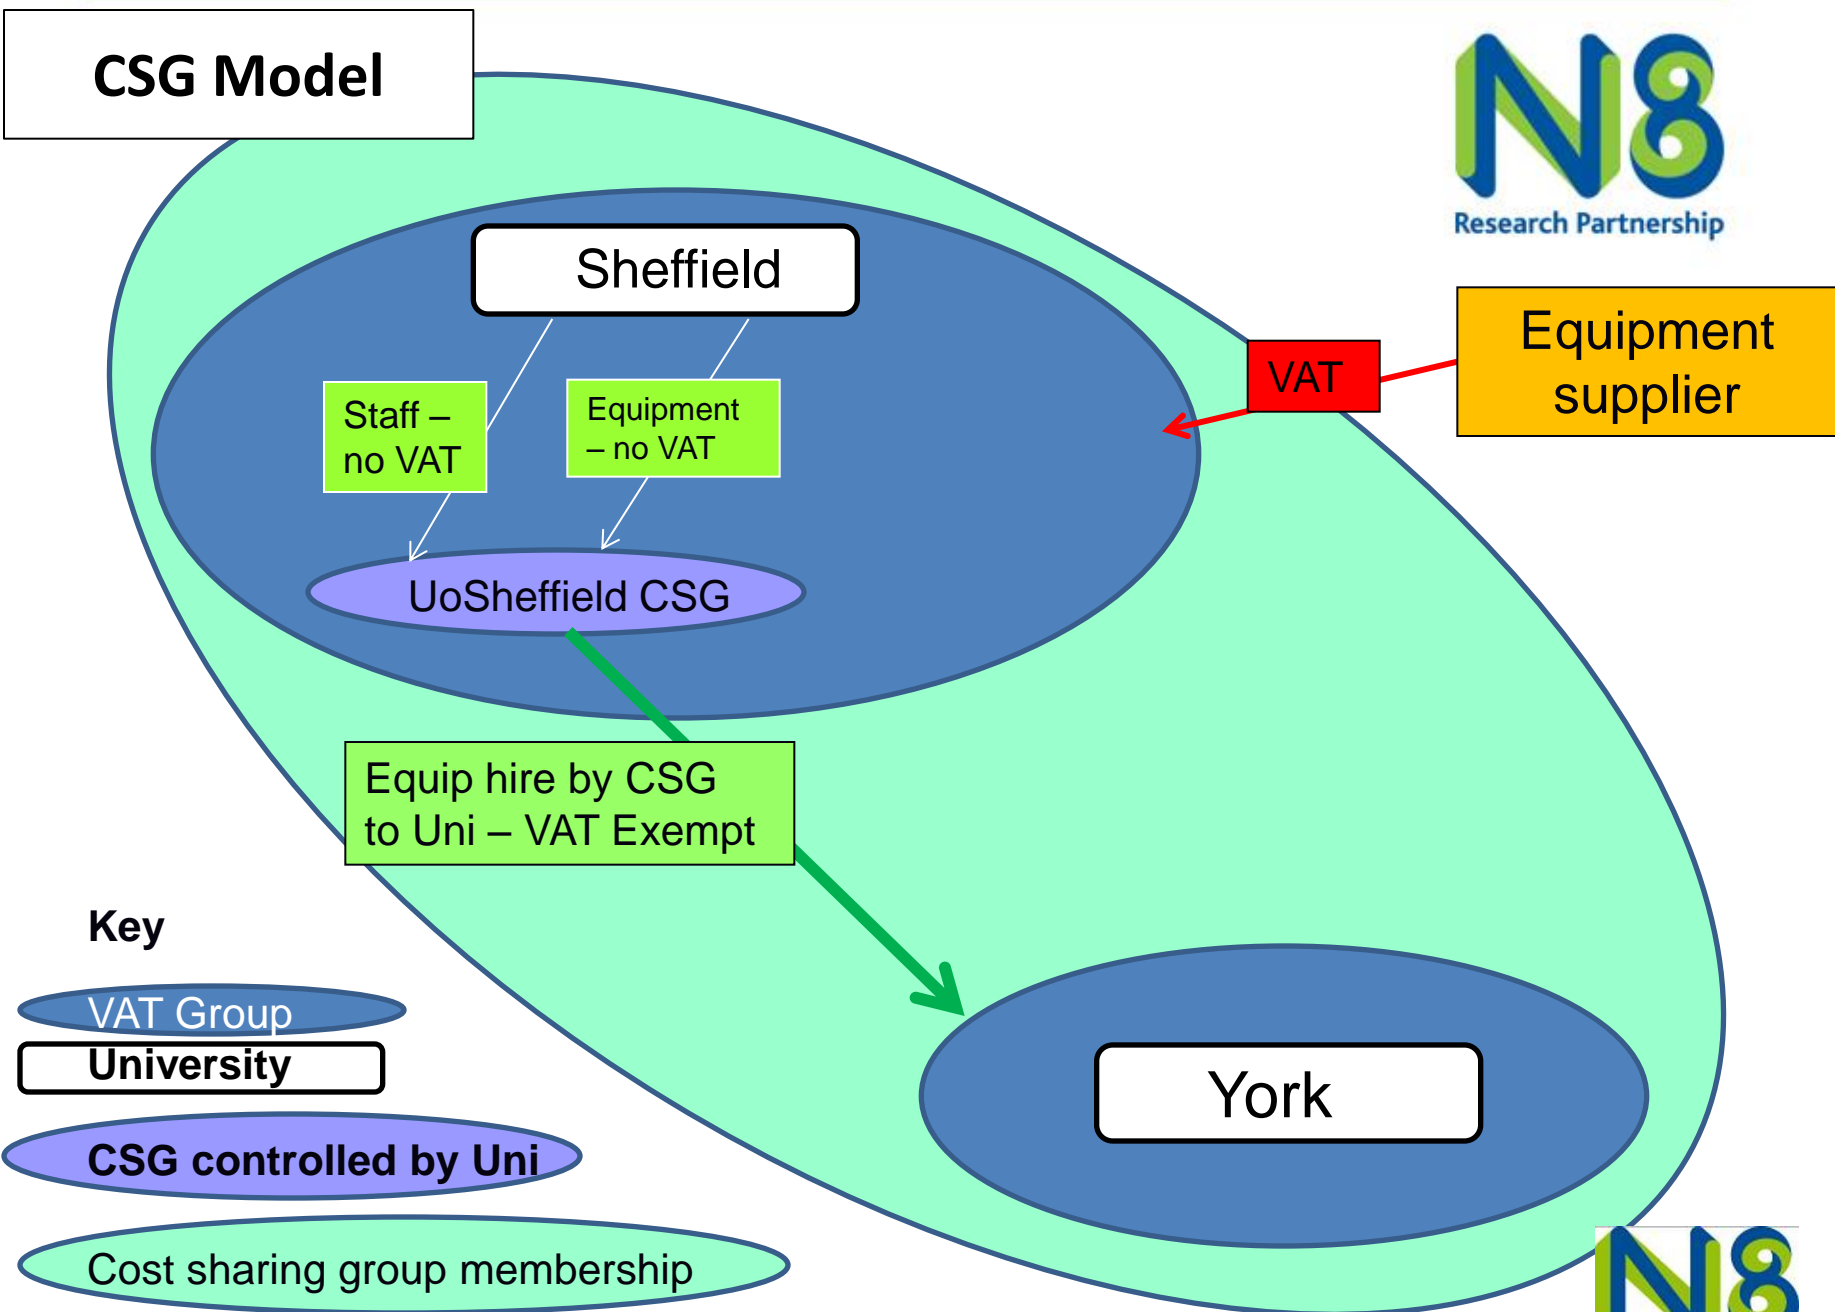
CSG Model

N8
Research Partnership

Sheffield

Staff – no VAT

Equipment – no VAT

UoSheffield CSG

VAT

Equipment supplier

Equip hire by CSG to Uni – VAT Exempt

York

Key

VAT Group

University

CSG controlled by Uni

Cost sharing group membership

N8